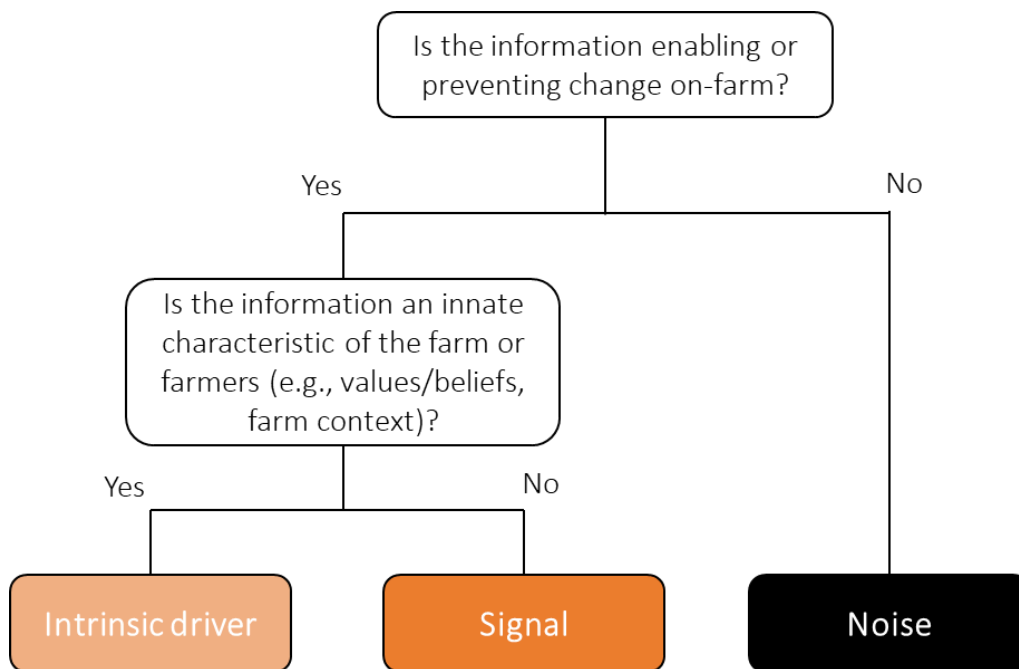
Is the information enabling or preventing change on-farm?

Yes

No

Is the information an innate characteristic of the farm or farmers (e.g., values/beliefs, farm context)?

Yes

No

Intrinsic driver

Signal

Noise